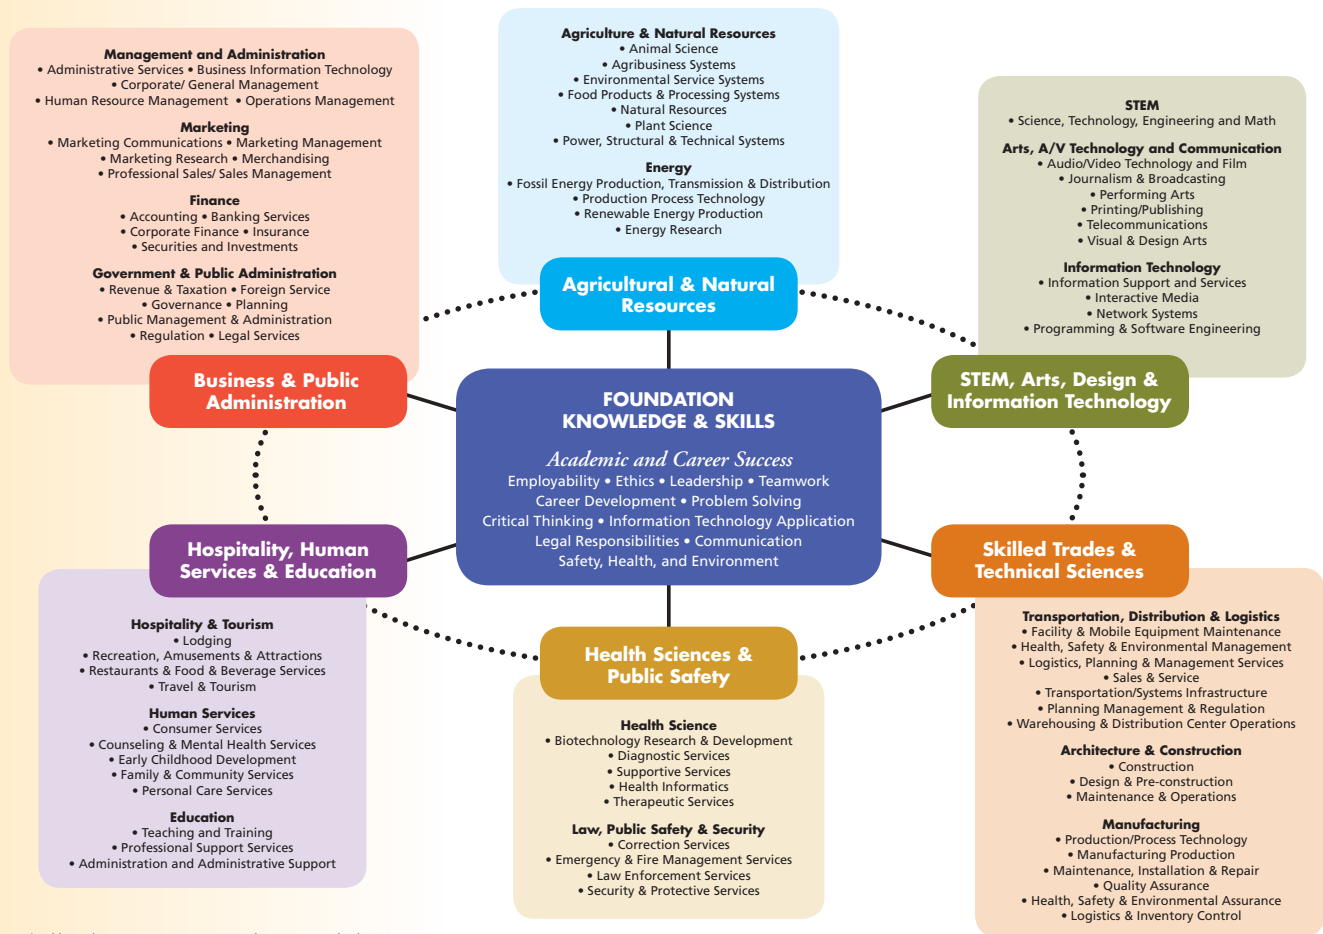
Management and Administration
• Administrative Services • Business Information Technology
• Corporate/ General Management
• Human Resource Management • Operations Management

Marketing
• Marketing Communications • Marketing Management
• Marketing Research • Merchandising
• Professional Sales/ Sales Management

Finance
• Accounting • Banking Services
• Corporate Finance • Insurance
• Securities and Investments

Government & Public Administration
• Revenue & Taxation • Foreign Service
• Governance • Planning
• Public Management & Administration
• Regulation • Legal Services

Agriculture & Natural Resources
• Animal Science
• Agribusiness Systems
• Environmental Service Systems
• Food Products & Processing Systems
• Natural Resources
• Plant Science
• Power, Structural & Technical Systems

Energy
• Fossil Energy Production, Transmission & Distribution
• Production Process Technology
• Renewable Energy Production
• Energy Research

STEM
• Science, Technology, Engineering and Math

Arts, A/V Technology and Communication
• Audio/Video Technology and Film
• Journalism & Broadcasting
• Performing Arts
• Printing/Publishing
• Telecommunications
• Visual & Design Arts

Information Technology
• Information Support and Services
• Interactive Media
• Network Systems
• Programming & Software Engineering

Agricultural & Natural Resources

Business & Public Administration

FOUNDATION KNOWLEDGE & SKILLS

Academic and Career Success
Employability • Ethics • Leadership • Teamwork
Career Development • Problem Solving
Critical Thinking • Information Technology Application
Legal Responsibilities • Communication
Safety, Health, and Environment

STEM, Arts, Design & Information Technology

Hospitality, Human Services & Education

Skilled Trades & Technical Sciences

Health Sciences & Public Safety

Hospitality & Tourism
• Lodging
• Recreation, Amusements & Attractions
• Restaurants & Food & Beverage Services
• Travel & Tourism

Human Services
• Consumer Services
• Counseling & Mental Health Services
• Early Childhood Development
• Family & Community Services
• Personal Care Services

Education
• Teaching and Training
• Professional Support Services
• Administration and Administrative Support

Health Science
• Biotechnology Research & Development
• Diagnostic Services
• Supportive Services
• Health Informatics
• Therapeutic Services

Law, Public Safety & Security
• Correction Services
• Emergency & Fire Management Services
• Law Enforcement Services
• Security & Protective Services

Transportation, Distribution & Logistics
• Facility & Mobile Equipment Maintenance
• Health, Safety & Environmental Management
• Logistics, Planning & Management Services
• Sales & Service
• Transportation/Systems Infrastructure
• Planning Management & Regulation
• Warehousing & Distribution Center Operations

Architecture & Construction
• Construction
• Design & Pre-construction
• Maintenance & Operations

Manufacturing
• Production/Process Technology
• Manufacturing Production
• Maintenance, Installation & Repair
• Quality Assurance
• Health, Safety & Environmental Assurance
• Logistics & Inventory Control

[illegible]